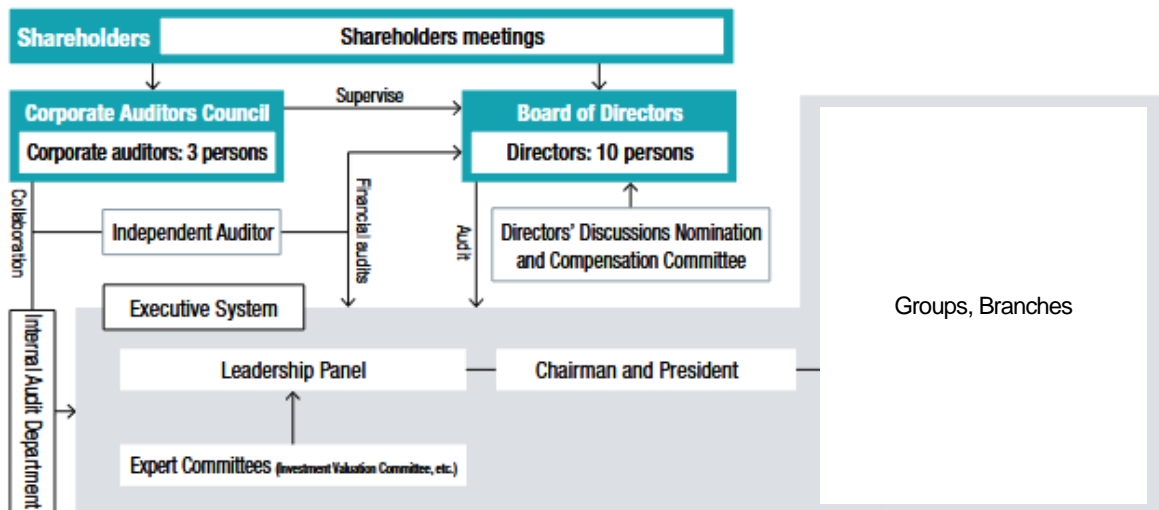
Shareholders

Shareholders meetings

Corporate Auditors Council

Corporate auditors: 3 persons

Supervise

Board of Directors

Directors: 10 persons

Collaboration

Independent Auditor

Financial audits

Audit

Directors' Discussions Nomination and Compensation Committee

Executive System

Internal Audit Department

Leadership Panel

Chairman and President

Groups, Branches

Expert Committees (Investment Valuation Committee, etc.)